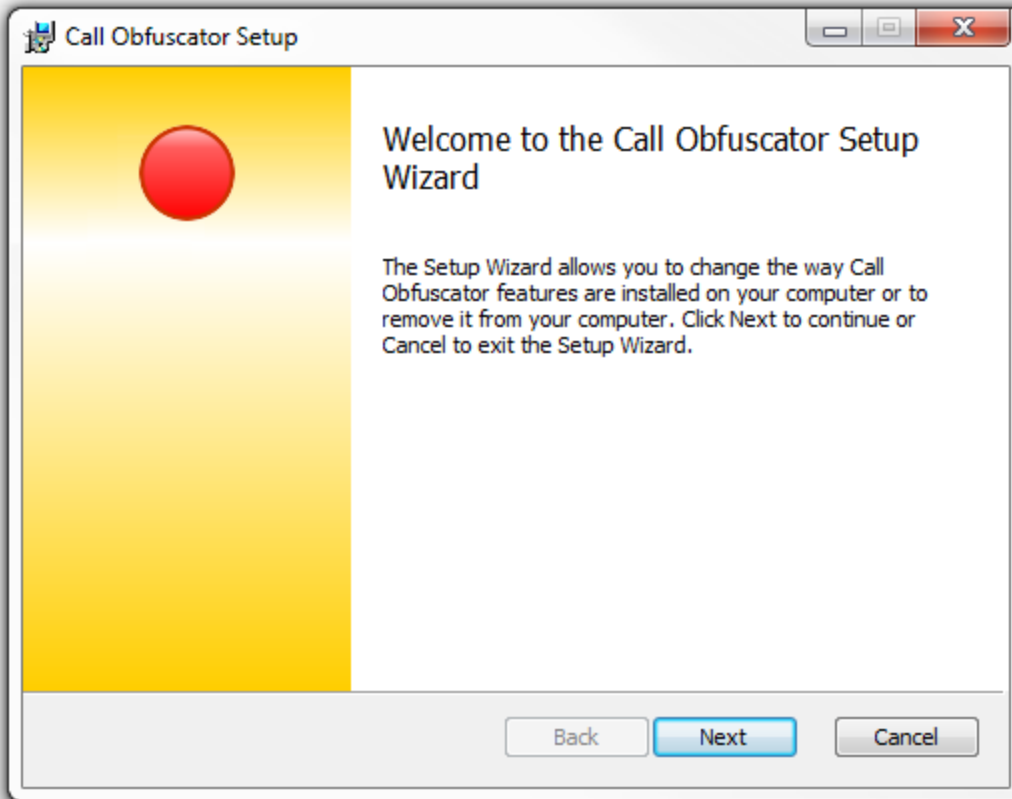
Call Obfuscator Setup

Welcome to the Call Obfuscator Setup Wizard

The Setup Wizard allows you to change the way Call Obfuscator features are installed on your computer or to remove it from your computer. Click Next to continue or Cancel to exit the Setup Wizard.

Back
Next
Cancel